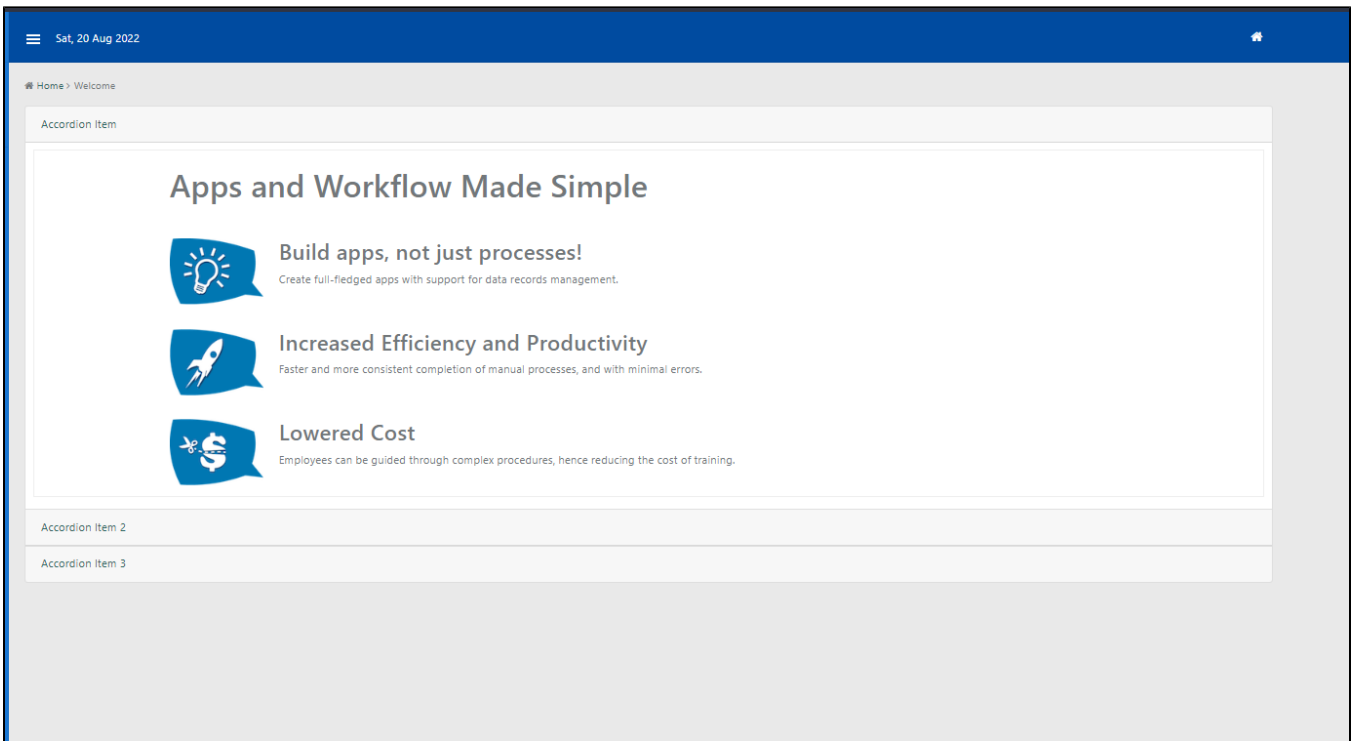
Sat, 20 Aug 2022

Home > Welcome

Accordion Item

Apps and Workflow Made Simple

Build apps, not just processes!
Create full-fledged apps with support for data records management.

Increased Efficiency and Productivity
Faster and more consistent completion of manual processes, and with minimal errors.

Lowered Cost
Employees can be guided through complex procedures, hence reducing the cost of training.

Accordion Item 2

Accordion Item 3